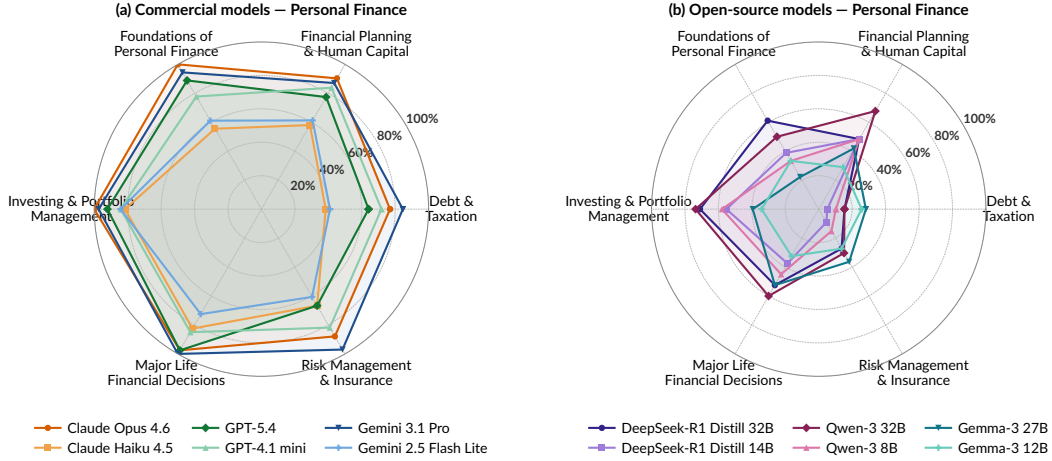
(a) Commercial models — Personal Finance

Foundations of Personal Finance

Financial Planning & Human Capital

Debt & Taxation

Risk Management & Insurance

Major Life Financial Decisions

Investing & Portfolio Management

20%
40%
60%
80%
100%

Claude Opus 4.6
Claude Haiku 4.5
GPT-5.4
GPT-4.1 mini
Gemini 3.1 Pro
Gemini 2.5 Flash Lite

(b) Open-source models — Personal Finance

Foundations of Personal Finance

Financial Planning & Human Capital

Debt & Taxation

Risk Management & Insurance

Major Life Financial Decisions

Investing & Portfolio Management

20%
40%
60%
80%
100%

DeepSeek-R1 Distill 32B
DeepSeek-R1 Distill 14B
Qwen-3 32B
Qwen-3 8B
Gemma-3 27B
Gemma-3 12B